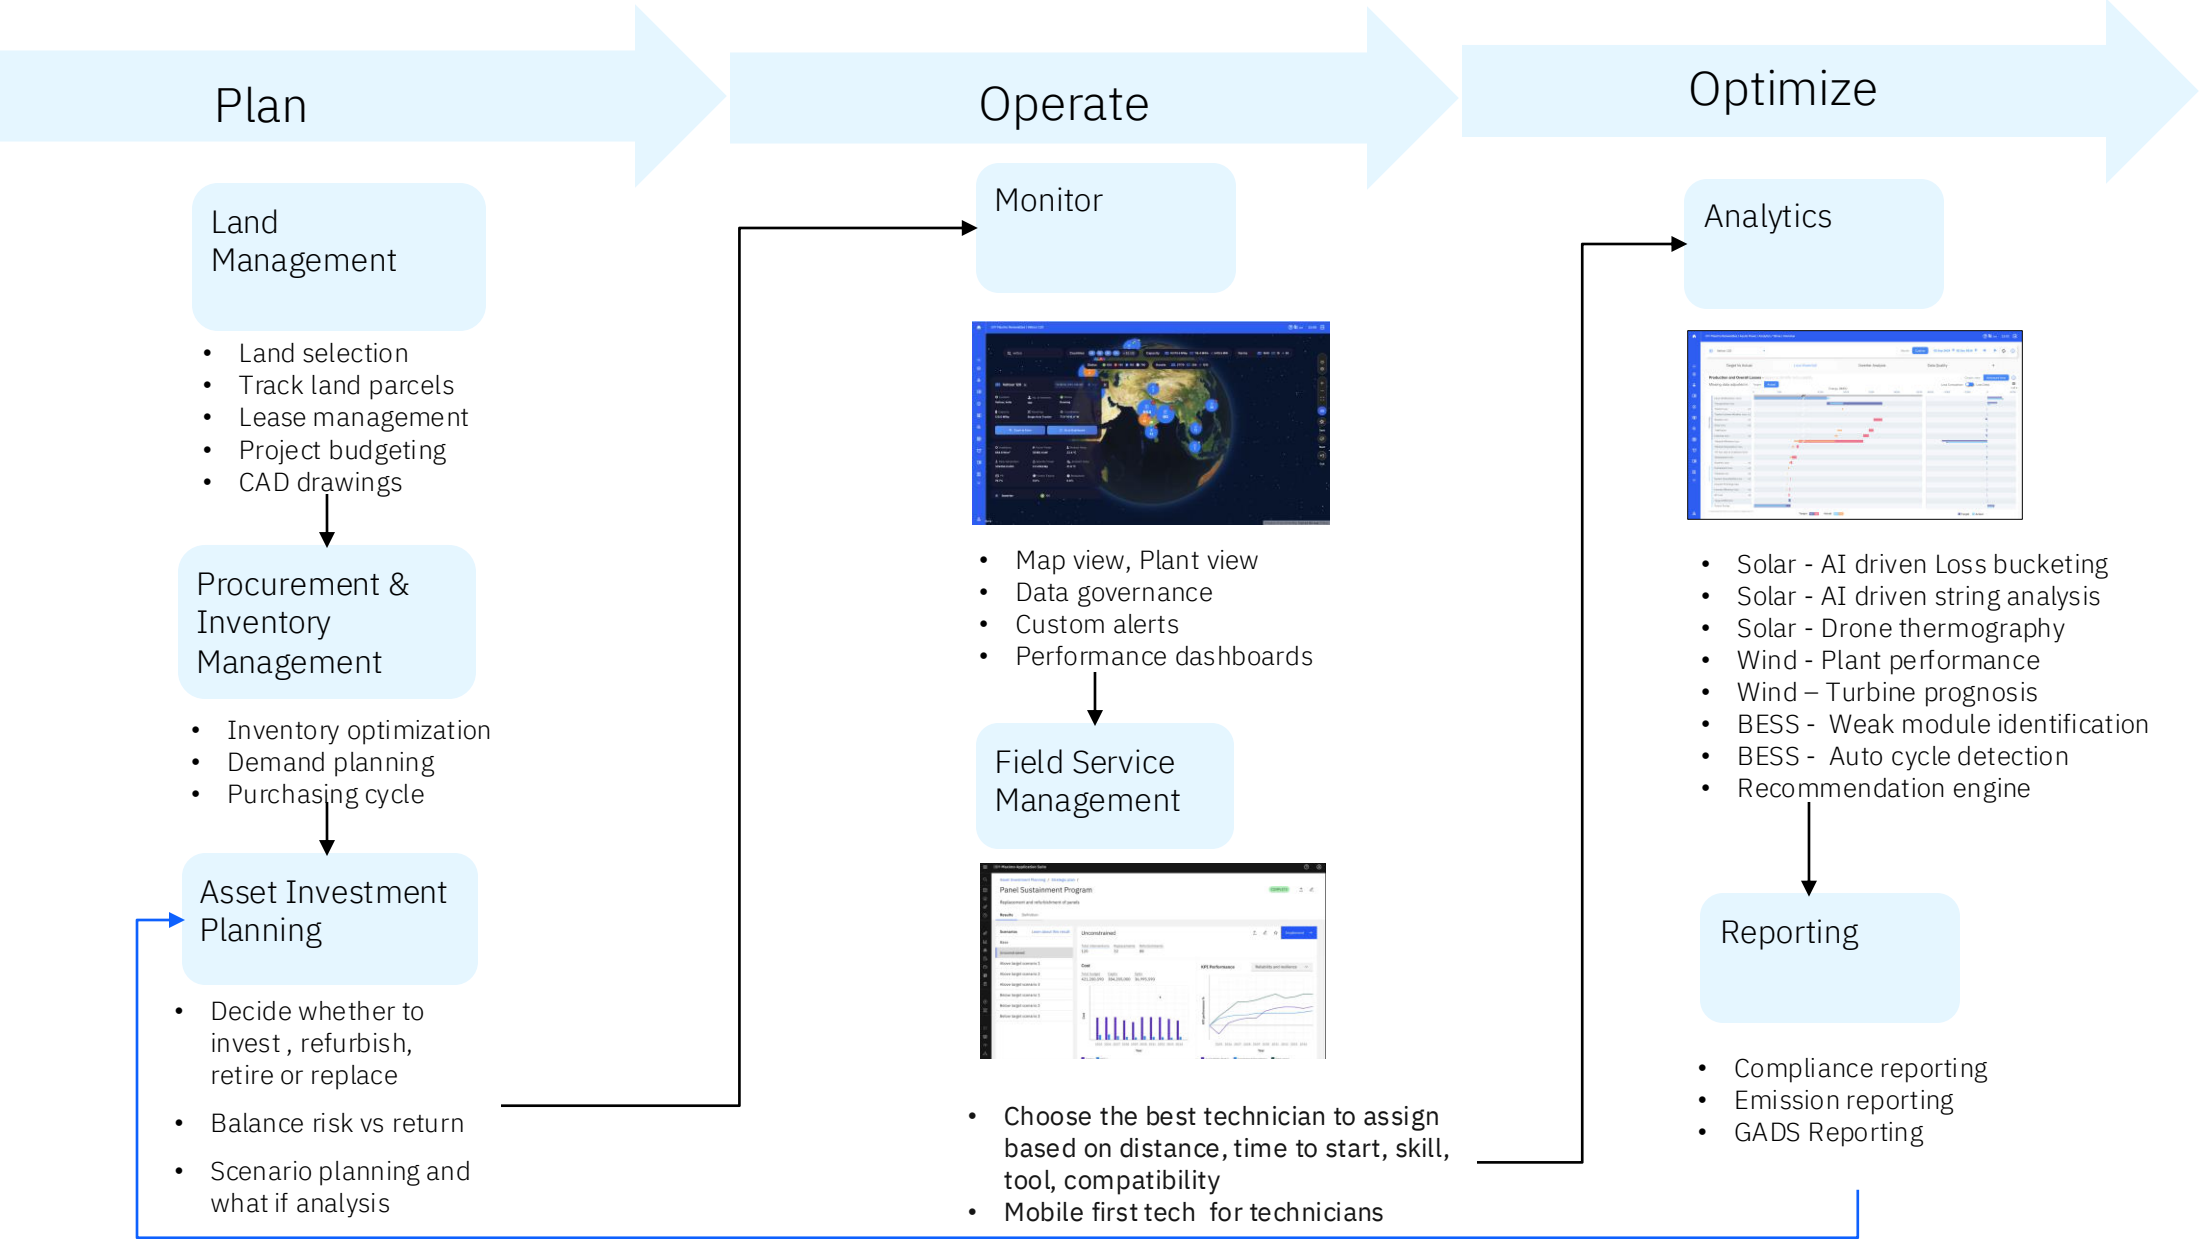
Plan

Operate

Optimize

Land Management

- Land selection
- Track land parcels
- Lease management
- Project budgeting
- CAD drawings

Procurement & Inventory Management

- Inventory optimization
- Demand planning
- Purchasing cycle

Asset Investment Planning

- Decide whether to invest , refurbish, retire or replace
- Balance risk vs return
- Scenario planning and what if analysis

Monitor

- Map view, Plant view
- Data governance
- Custom alerts
- Performance dashboards

Field Service Management

Panel Sustainment Program

Unconstrained

- Choose the best technician to assign based on distance, time to start, skill, tool, compatibility
- Mobile first tech for technicians

Analytics

- Solar - AI driven Loss bucketing
- Solar - AI driven string analysis
- Solar - Drone thermography
- Wind - Plant performance
- Wind – Turbine prognosis
- BESS - Weak module identification
- BESS - Auto cycle detection
- Recommendation engine

Reporting

- Compliance reporting
- Emission reporting
- GADS Reporting